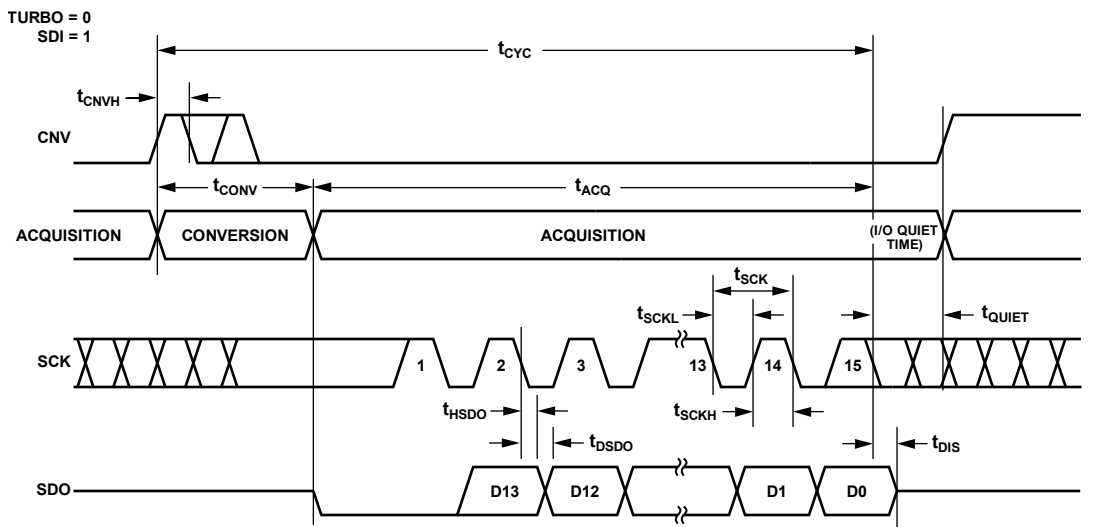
TURBO = 0
SDI = 1

$t_{CYC}$

$t_{CNVH}$

CNV

$t_{CONV}$

$t_{ACQ}$

ACQUISITION

CONVERSION

ACQUISITION

(I/O QUIET TIME)

$t_{SCK}$

$t_{SCKL}$

$t_{QUIET}$

SCK

1

2

3

13

14

15

$t_{HSDO}$

$t_{SCKH}$

$t_{DSDO}$

$t_{DIS}$

SDO

D13

D12

D1

D0